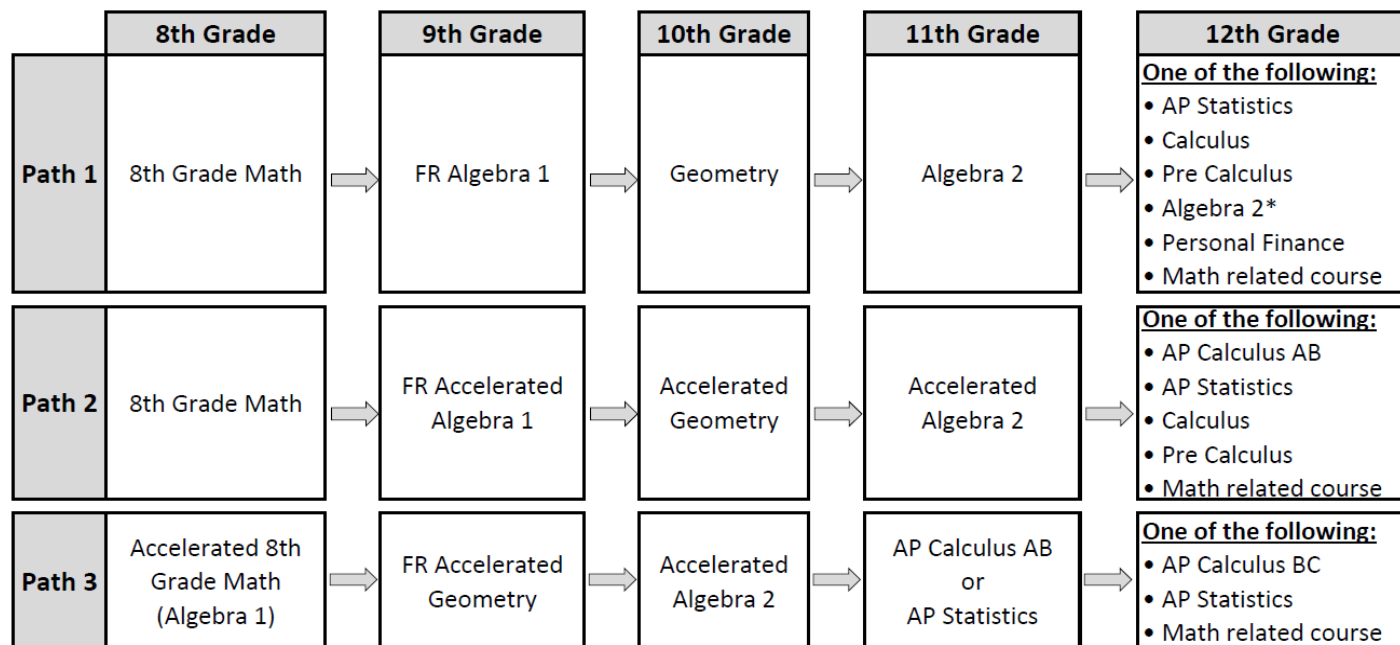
| | 8th Grade | 9th Grade | 10th Grade | 11th Grade | 12th Grade |
|---|---|---|---|---|---|
| Path 1 | 8th Grade Math | FR Algebra 1 | Geometry | Algebra 2 | One of the following: • AP Statistics • Calculus • Pre Calculus • Algebra 2* • Personal Finance • Math related course |
| Path 2 | 8th Grade Math | FR Accelerated Algebra 1 | Accelerated Geometry | Accelerated Algebra 2 | One of the following: • AP Calculus AB • AP Statistics • Calculus • Pre Calculus • Math related course |
| Path 3 | Accelerated 8th Grade Math (Algebra 1) | FR Accelerated Geometry | Accelerated Algebra 2 | AP Calculus AB or AP Statistics | One of the following: • AP Calculus BC • AP Statistics • Math related course |